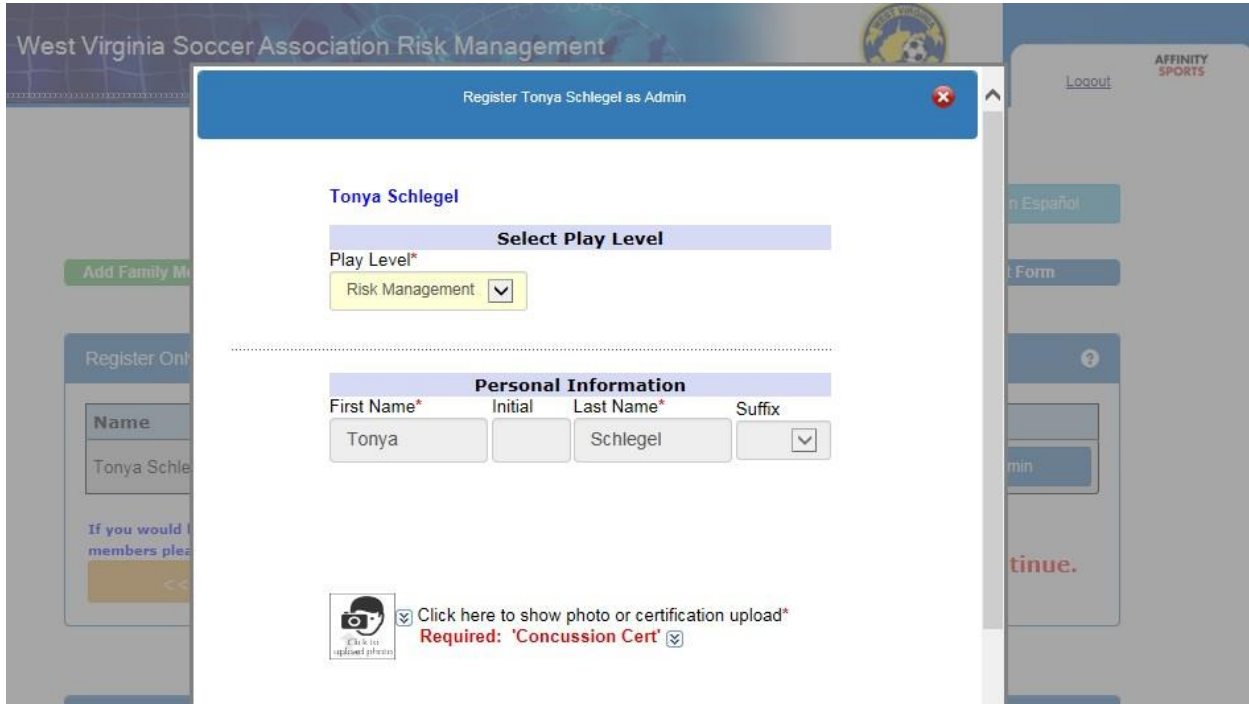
West Virginia Soccer Association Risk Management

AFFINITY SPORTS

Logout

Register Tonya Schlegel as Admin

Tonya Schlegel

Select Play Level

Play Level*

Risk Management

Personal Information

First Name* Initial Last Name* Suffix

Tonya

Schlegel

Click to upload photo

Click here to show photo or certification upload*

Required: 'Concussion Cert'

n Español

Add Family M

t Form

Register Onl

Name

Tonya Schle

min

If you would

members plea

<<

tinue.